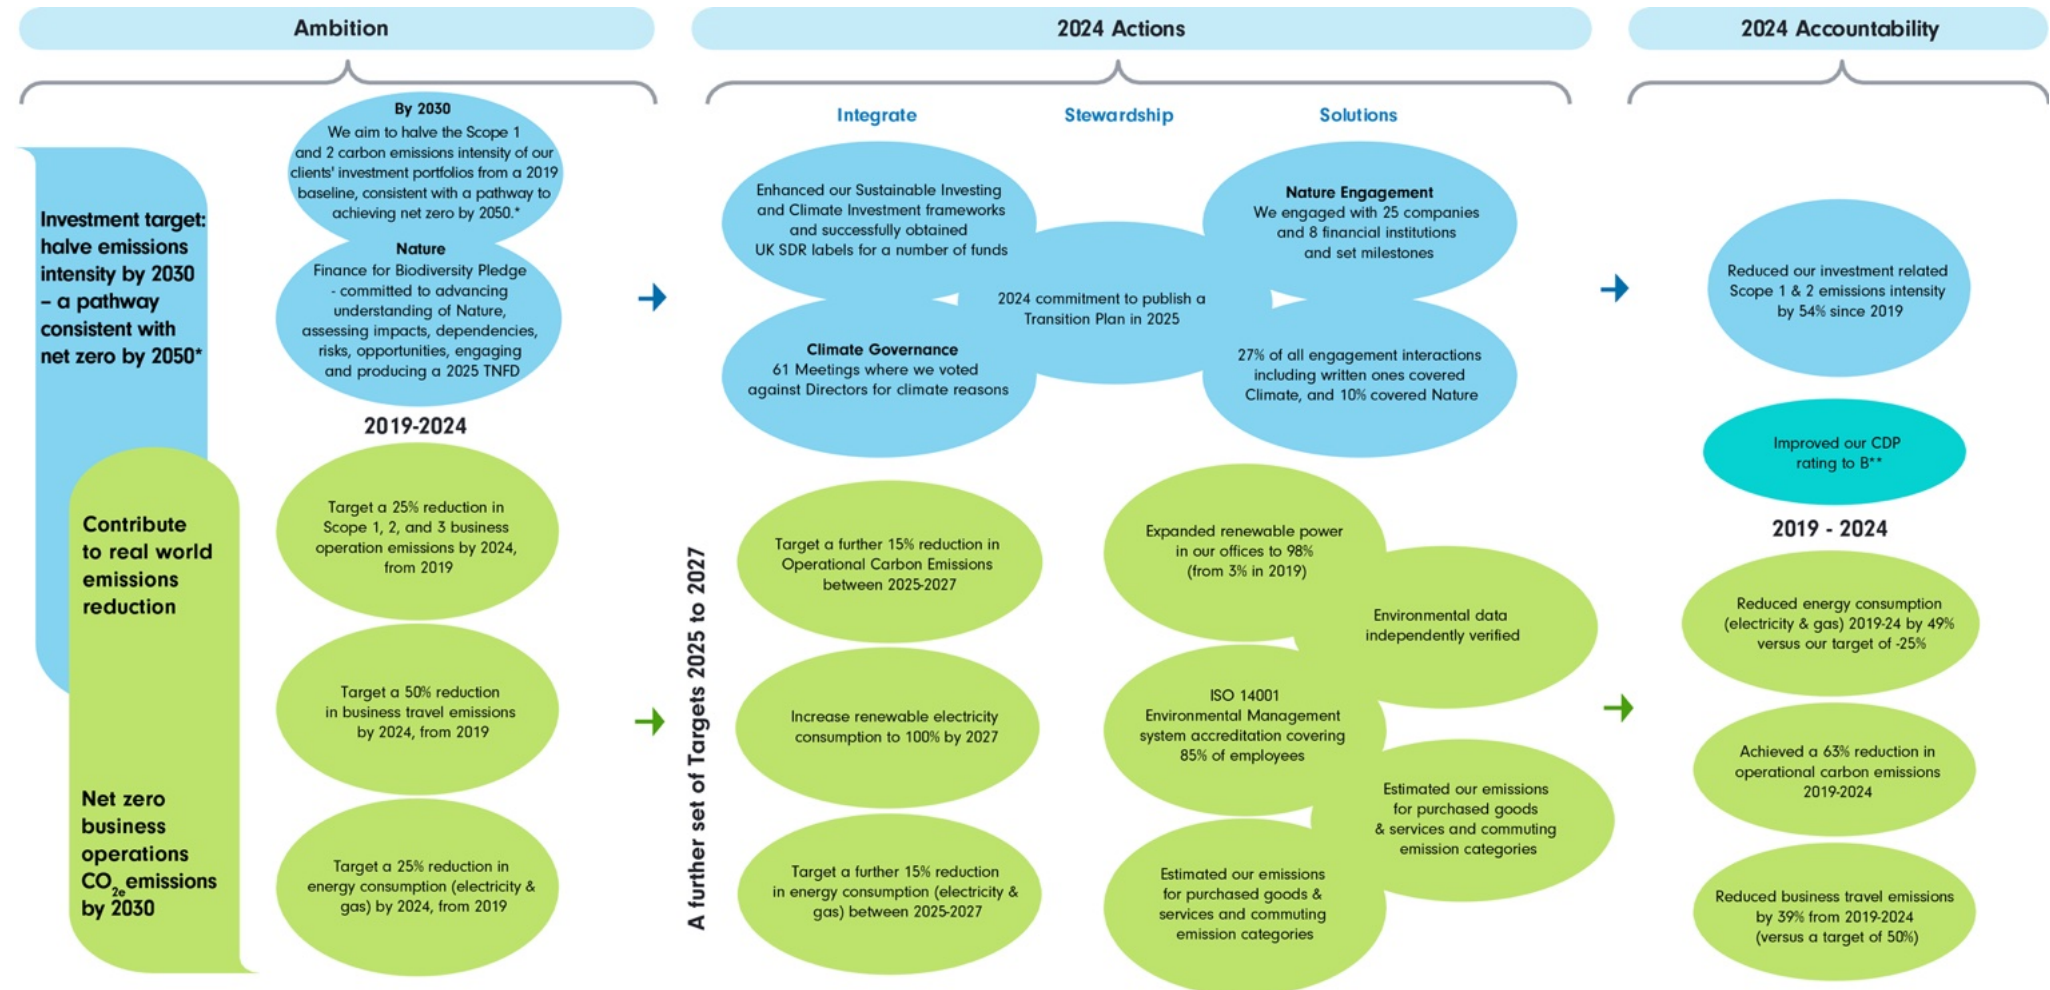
Ambition

2024 Actions

2024 Accountability

Investment target: halve emissions intensity by 2030 – a pathway consistent with net zero by 2050*

By 2030
We aim to halve the Scope 1 and 2 carbon emissions intensity of our clients' investment portfolios from a 2019 baseline, consistent with a pathway to achieving net zero by 2050.*

Nature
Finance for Biodiversity Pledge - committed to advancing understanding of Nature, assessing impacts, dependencies, risks, opportunities, engaging and producing a 2025 TNFD

2019-2024

Contribute to real world emissions reduction

Net zero business operations $CO_{2e}$ emissions by 2030

Target a 25% reduction in Scope 1, 2, and 3 business operation emissions by 2024, from 2019

Target a 50% reduction in business travel emissions by 2024, from 2019

Target a 25% reduction in energy consumption (electricity & gas) by 2024, from 2019

Integrate

Stewardship

Solutions

Enhanced our Sustainable Investing and Climate Investment frameworks and successfully obtained UK SDR labels for a number of funds

Nature Engagement
We engaged with 25 companies and 8 financial institutions and set milestones

2024 commitment to publish a Transition Plan in 2025

Climate Governance
61 Meetings where we voted against Directors for climate reasons

27% of all engagement interactions including written ones covered Climate, and 10% covered Nature

A further set of Targets 2025 to 2027

Target a further 15% reduction in Operational Carbon Emissions between 2025-2027

Increase renewable electricity consumption to 100% by 2027

Target a further 15% reduction in energy consumption (electricity & gas) between 2025-2027

Expanded renewable power in our offices to 98% (from 3% in 2019)

Environmental data independently verified

ISO 14001 Environmental Management system accreditation covering 85% of employees

Estimated our emissions for purchased goods & services and commuting emission categories

Estimated our emissions for purchased goods & services and commuting emission categories

Reduced our investment related Scope 1 & 2 emissions intensity by 54% since 2019

Improved our CDP rating to B**

2019 - 2024

Reduced energy consumption (electricity & gas) 2019-24 by 49% versus our target of -25%

Achieved a 63% reduction in operational carbon emissions 2019-2024

Reduced business travel emissions by 39% from 2019-2024 (versus a target of 50%)